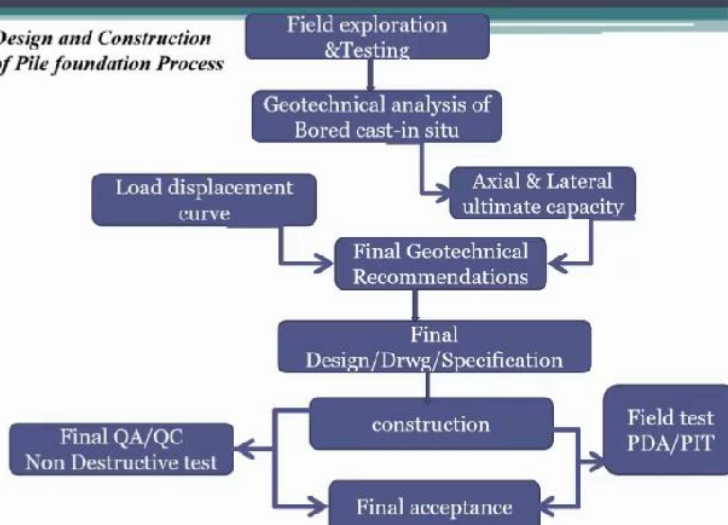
Design and Construction
f Pile foundation Process

Field exploration
&Testing

Geotechnical analysis of
Bored cast-in situ

Load displacement
curve

Axial & Lateral
ultimate capacity

Final Geotechnical
Recommendations

Final
Design/Drwg/Specification

construction

Final QA/QC
Non Destructive test

Field test
PDA/PIT

Final acceptance